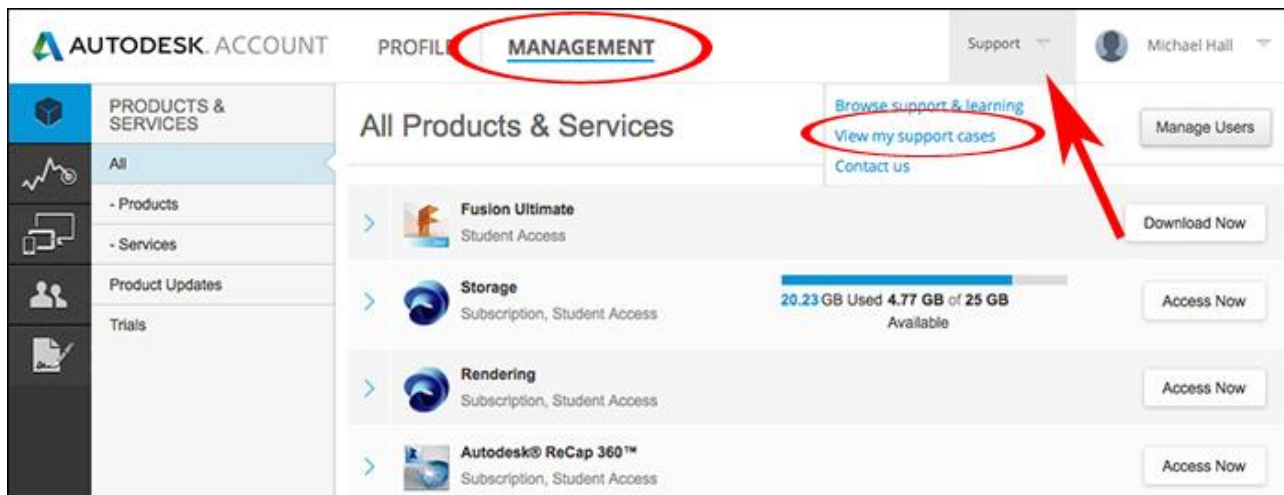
AUTODESK. ACCOUNT
PROFILE
MANAGEMENT
Support
Michael Hall

PRODUCTS & SERVICES
All
- Products
- Services
Product Updates
Trials

All Products & Services

Browse support & learning
View my support cases
Contact us

Manage Users

Fusion Ultimate
Student Access
Download Now

Storage
Subscription, Student Access
20.23 GB Used 4.77 GB of 25 GB Available
Access Now

Rendering
Subscription, Student Access
Access Now

Autodesk® ReCap 360™
Subscription, Student Access
Access Now